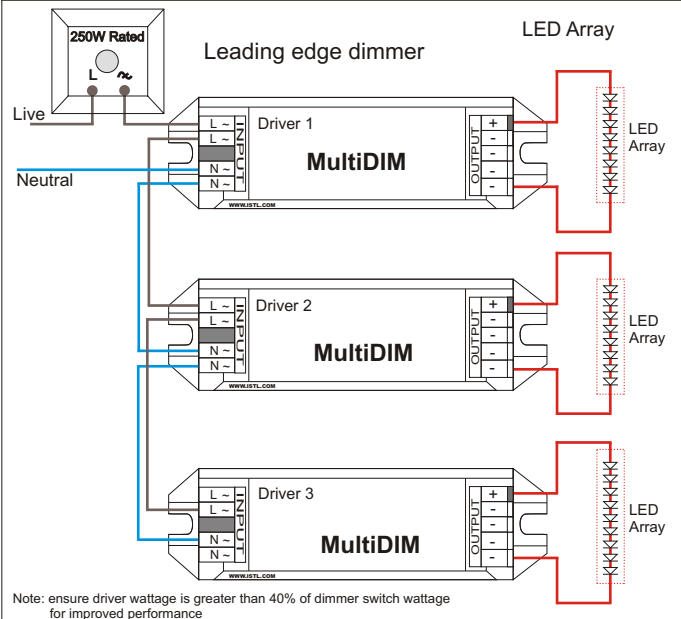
250W Rated
L ~

Leading edge dimmer

LED Array

Live

Neutral

L ~
L ~
N ~
N ~
INPUT
Driver 1
MultiDIM
WWW.ISTL.COM
OUTPUT
+
-
-
-
-

LED Array

L ~
L ~
N ~
N ~
INPUT
Driver 2
MultiDIM
WWW.ISTL.COM
OUTPUT
+
-
-
-
-

LED Array

L ~
L ~
N ~
N ~
INPUT
Driver 3
MultiDIM
WWW.ISTL.COM
OUTPUT
+
-
-
-
-

LED Array

Note: ensure driver wattage is greater than 40% of dimmer switch wattage for improved performance